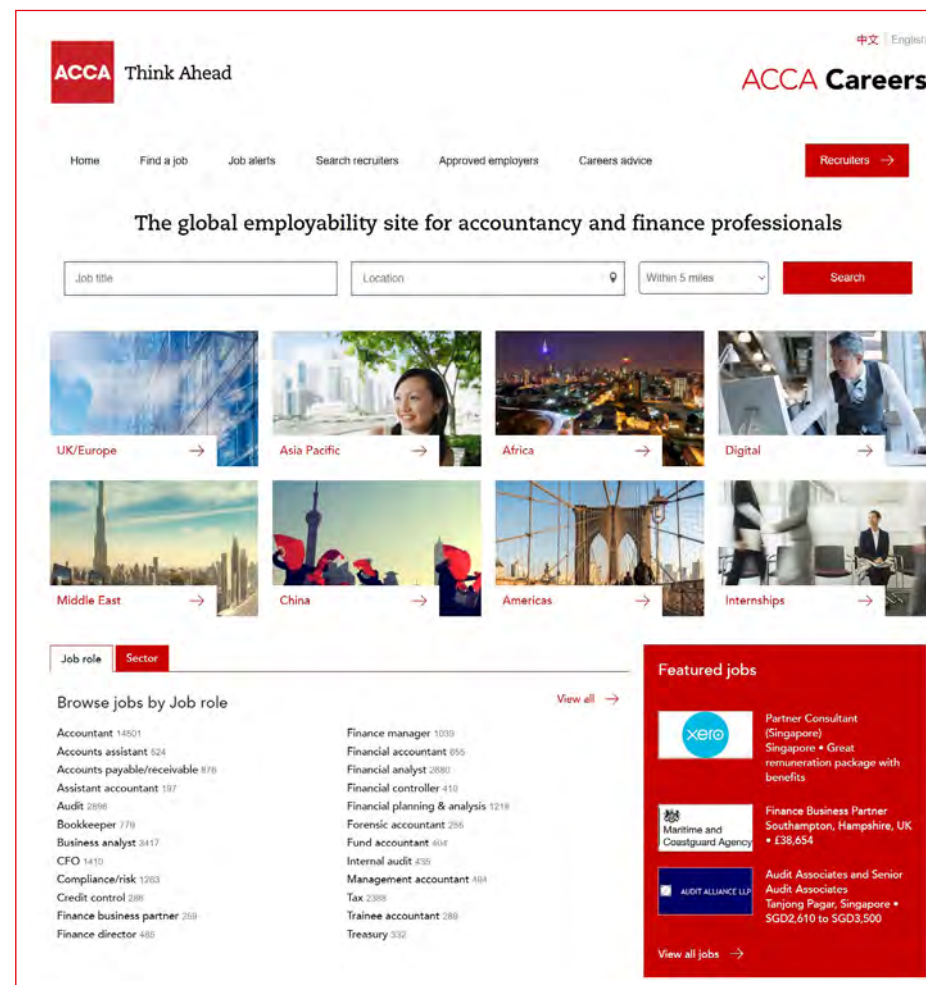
中文 | English

ACCA Think Ahead

ACCA Careers

Home Find a job Job alerts Search recruiters Approved employers Careers advice Recruiters →

The global employability site for accountancy and finance professionals

Job title Location Within 5 miles Search

UK/Europe →
Asia Pacific →
Africa →
Digital →
Middle East →
China →
Americas →
Internships →

Job role Sector

Browse jobs by Job role

View all →

Accountant 14501
Accounts assistant 524
Accounts payable/receivable 878
Assistant accountant 197
Audit 2896
Bookkeeper 779
Business analyst 3417
CFO 1410
Compliance/risk 1263
Credit control 288
Finance business partner 259
Finance director 485

Finance manager 1039
Financial accountant 855
Financial analyst 2880
Financial controller 410
Financial planning & analysis 1218
Forensic accountant 256
Fund accountant 404
Internal audit 435
Management accountant 494
Tax 2388
Trainee accountant 289
Treasury 332

Featured jobs

xero
Partner Consultant (Singapore)
Singapore • Great remuneration package with benefits

Maritime and Coastguard Agency
Finance Business Partner
Southampton, Hampshire, UK • £38,654

AUDIT ALLIANCE LLP
Audit Associates and Senior Audit Associates
Tanjong Pagar, Singapore • SGD2,610 to SGD3,500

View all jobs →